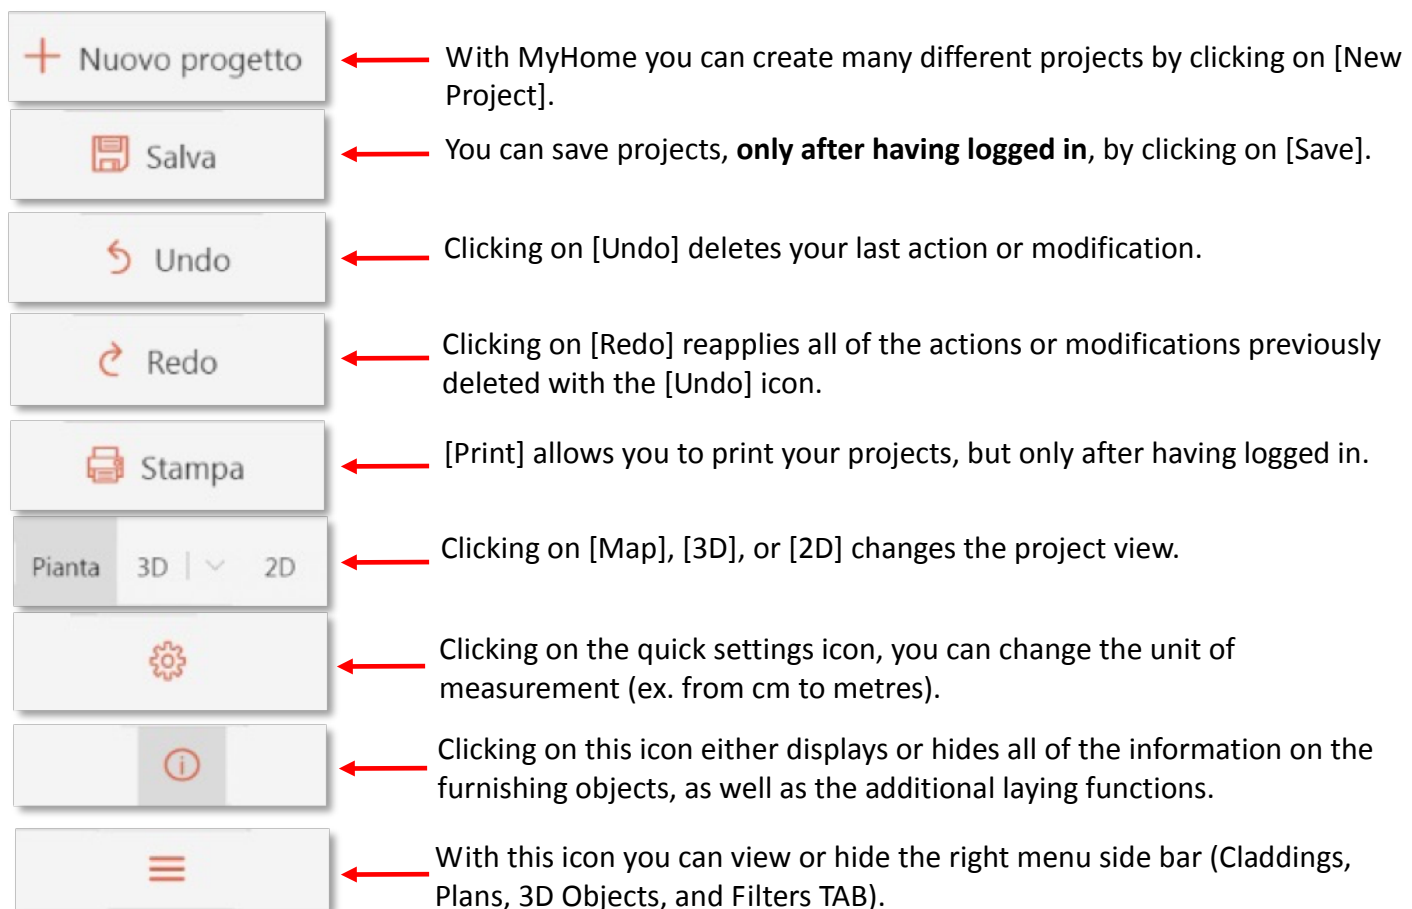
+ Nuovo progetto

With MyHome you can create many different projects by clicking on [New Project].

Salva

You can save projects, **only after having logged in**, by clicking on [Save].

Undo

Clicking on [Undo] deletes your last action or modification.

Redo

Clicking on [Redo] reapplies all of the actions or modifications previously deleted with the [Undo] icon.

Stampa

[Print] allows you to print your projects, but only after having logged in.

Pianta 3D 2D

Clicking on [Map], [3D], or [2D] changes the project view.

Clicking on the quick settings icon, you can change the unit of measurement (ex. from cm to metres).

Clicking on this icon either displays or hides all of the information on the furnishing objects, as well as the additional laying functions.

With this icon you can view or hide the right menu side bar (Claddings, Plans, 3D Objects, and Filters TAB).